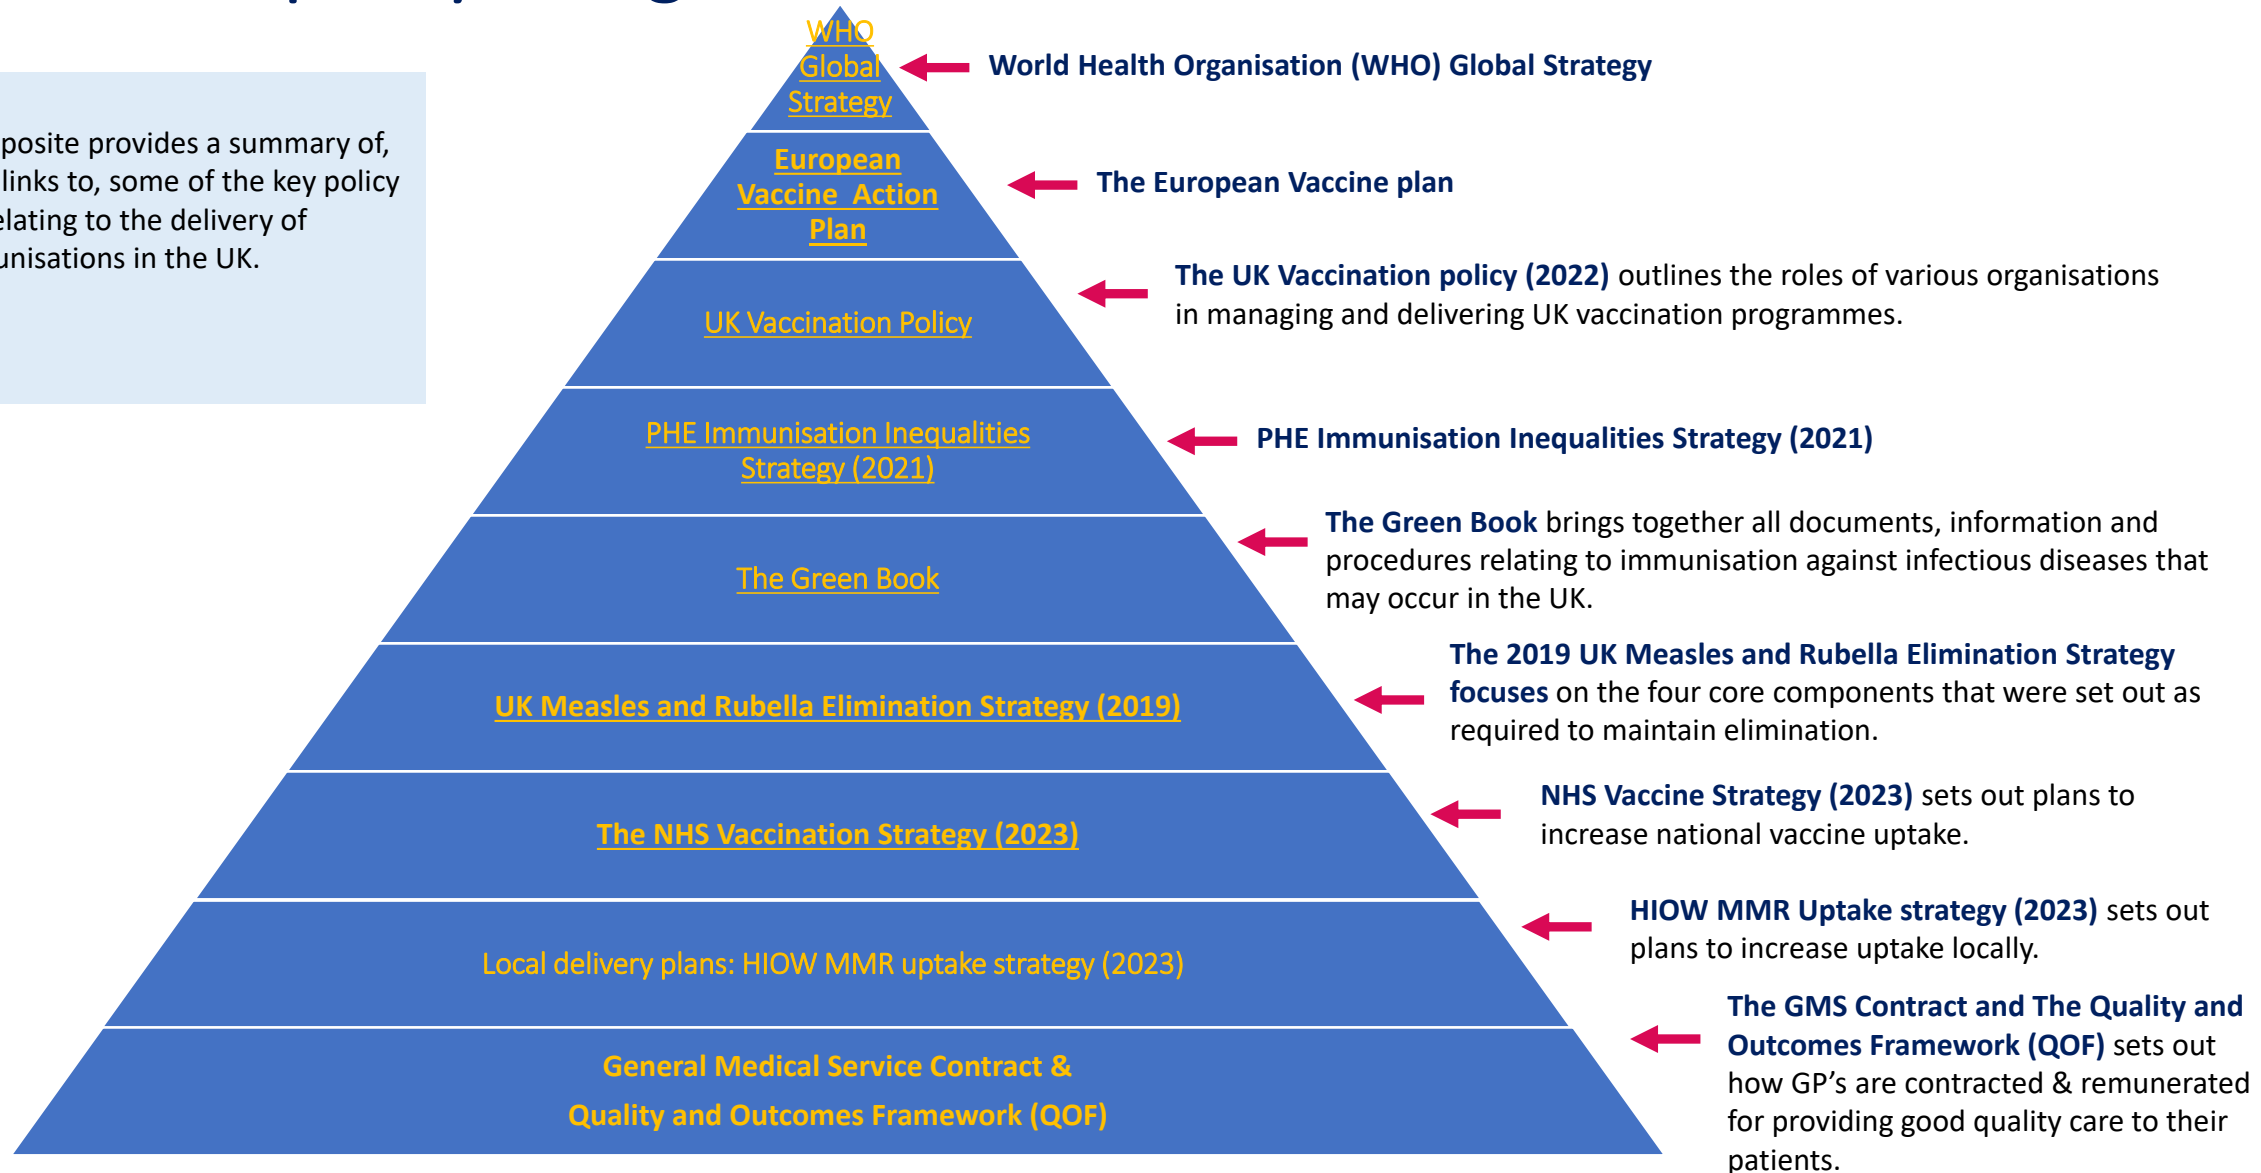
posite provides a summary of, links to, some of the key policy elating to the delivery of unisations in the UK.

WHO Global Strategy

World Health Organisation (WHO) Global Strategy

European Vaccine Action Plan

The European Vaccine plan

UK Vaccination Policy

The UK Vaccination policy (2022) outlines the roles of various organisations in managing and delivering UK vaccination programmes.

PHE Immunisation Inequalities Strategy (2021)

PHE Immunisation Inequalities Strategy (2021)

The Green Book

The Green Book brings together all documents, information and procedures relating to immunisation against infectious diseases that may occur in the UK.

UK Measles and Rubella Elimination Strategy (2019)

The 2019 UK Measles and Rubella Elimination Strategy focuses on the four core components that were set out as required to maintain elimination.

The NHS Vaccination Strategy (2023)

NHS Vaccine Strategy (2023) sets out plans to increase national vaccine uptake.

Local delivery plans: HIOW MMR uptake strategy (2023)

HIOW MMR Uptake strategy (2023) sets out plans to increase uptake locally.

General Medical Service Contract & Quality and Outcomes Framework (QOF)

The GMS Contract and The Quality and Outcomes Framework (QOF) sets out how GP's are contracted & remunerated for providing good quality care to their patients.